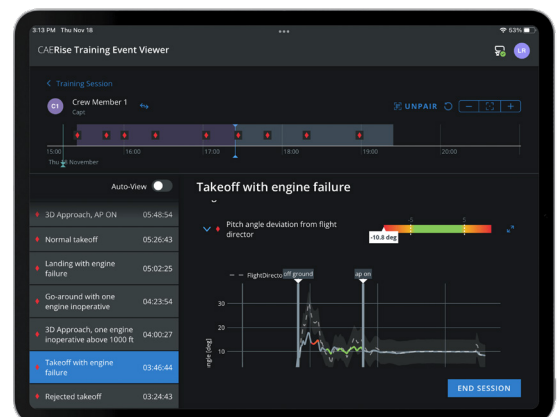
3:13 PM Thu Nov 18
53%

CAERise Training Event Viewer

LR

< Training Session

C1 Crew Member 1
Capt

UNPAIR

15:00 16:00 17:00 18:00 19:00 20:00
Thu 18 November

Auto-View

3D Approach, AP ON 05:48:54
Normal takeoff 05:26:43
Landing with engine failure 05:02:25
Go-around with one engine inoperative 04:23:54
3D Approach, one engine inoperative above 1000 ft 04:00:27
Takeoff with engine failure 03:46:44
Rejected takeoff 03:24:43

Takeoff with engine failure

Pitch angle deviation from flight director

-5 5
-10.6 deg

FlightDirecto off ground ap on

30
20
10

angle [deg]

END SESSION